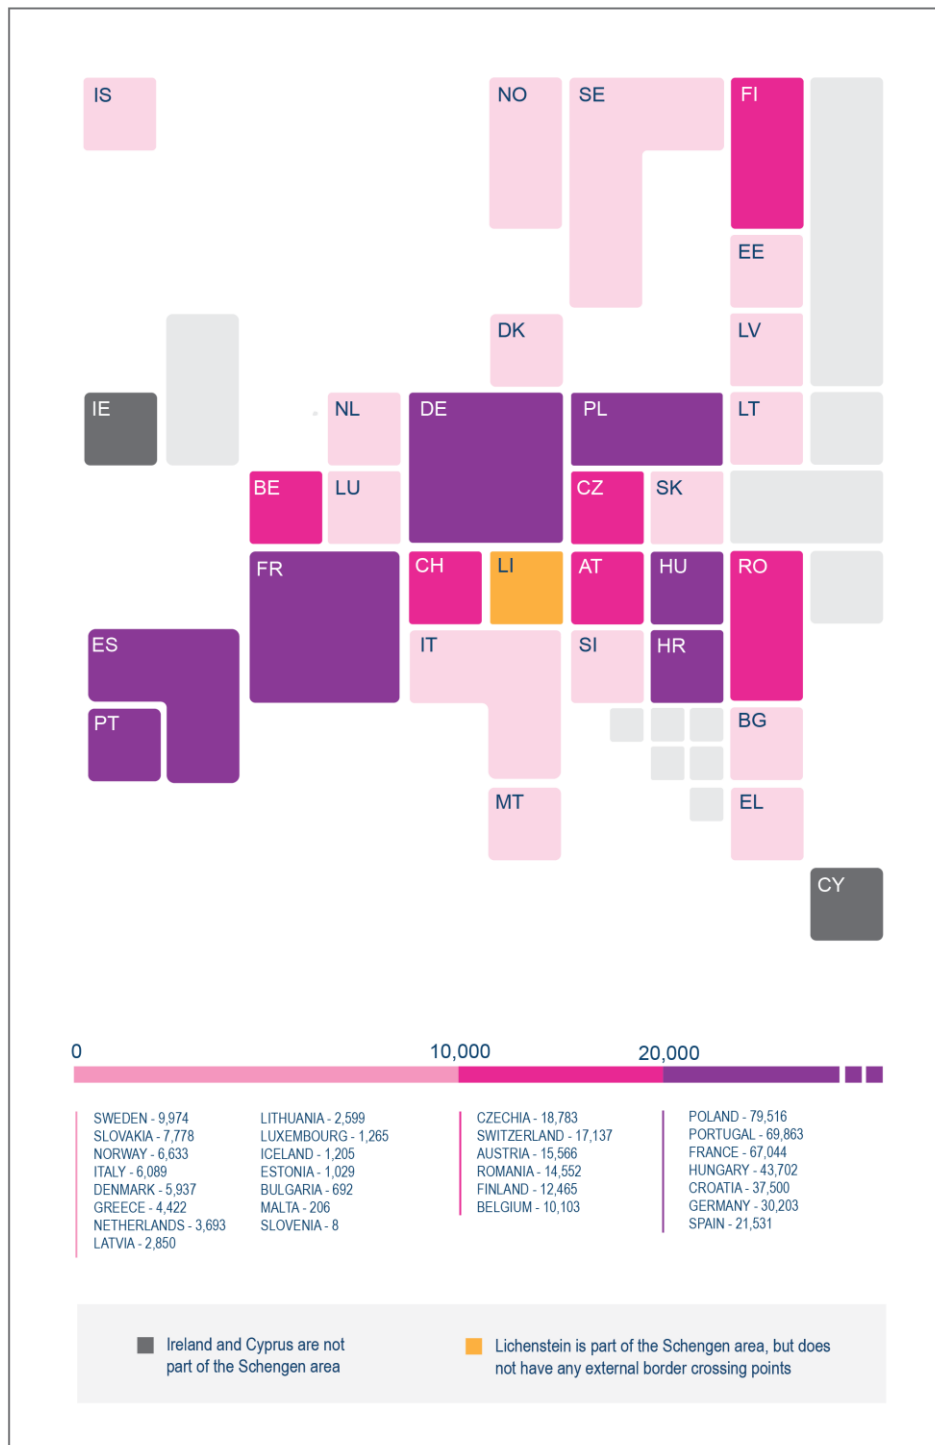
IS

NO SE FI

EE

DK LV

IE NL DE PL LT

BE LU CZ SK

FR CH LI AT HU RO

ES IT SI HR

PT BG

MT EL

CY

0 10,000 20,000

SWEDEN - 9,974
SLOVAKIA - 7,778
NORWAY - 6,633
ITALY - 6,089
DENMARK - 5,937
GREECE - 4,422
NETHERLANDS - 3,693
LATVIA - 2,850

LITHUANIA - 2,599
LUXEMBOURG - 1,265
ICELAND - 1,205
ESTONIA - 1,029
BULGARIA - 692
MALTA - 206
SLOVENIA - 8

CZECHIA - 18,783
SWITZERLAND - 17,137
AUSTRIA - 15,566
ROMANIA - 14,552
FINLAND - 12,465
BELGIUM - 10,103

POLAND - 79,516
PORTUGAL - 69,863
FRANCE - 67,044
HUNGARY - 43,702
CROATIA - 37,500
GERMANY - 30,203
SPAIN - 21,531

Ireland and Cyprus are not part of the Schengen area

Lichenstein is part of the Schengen area, but does not have any external border crossing points